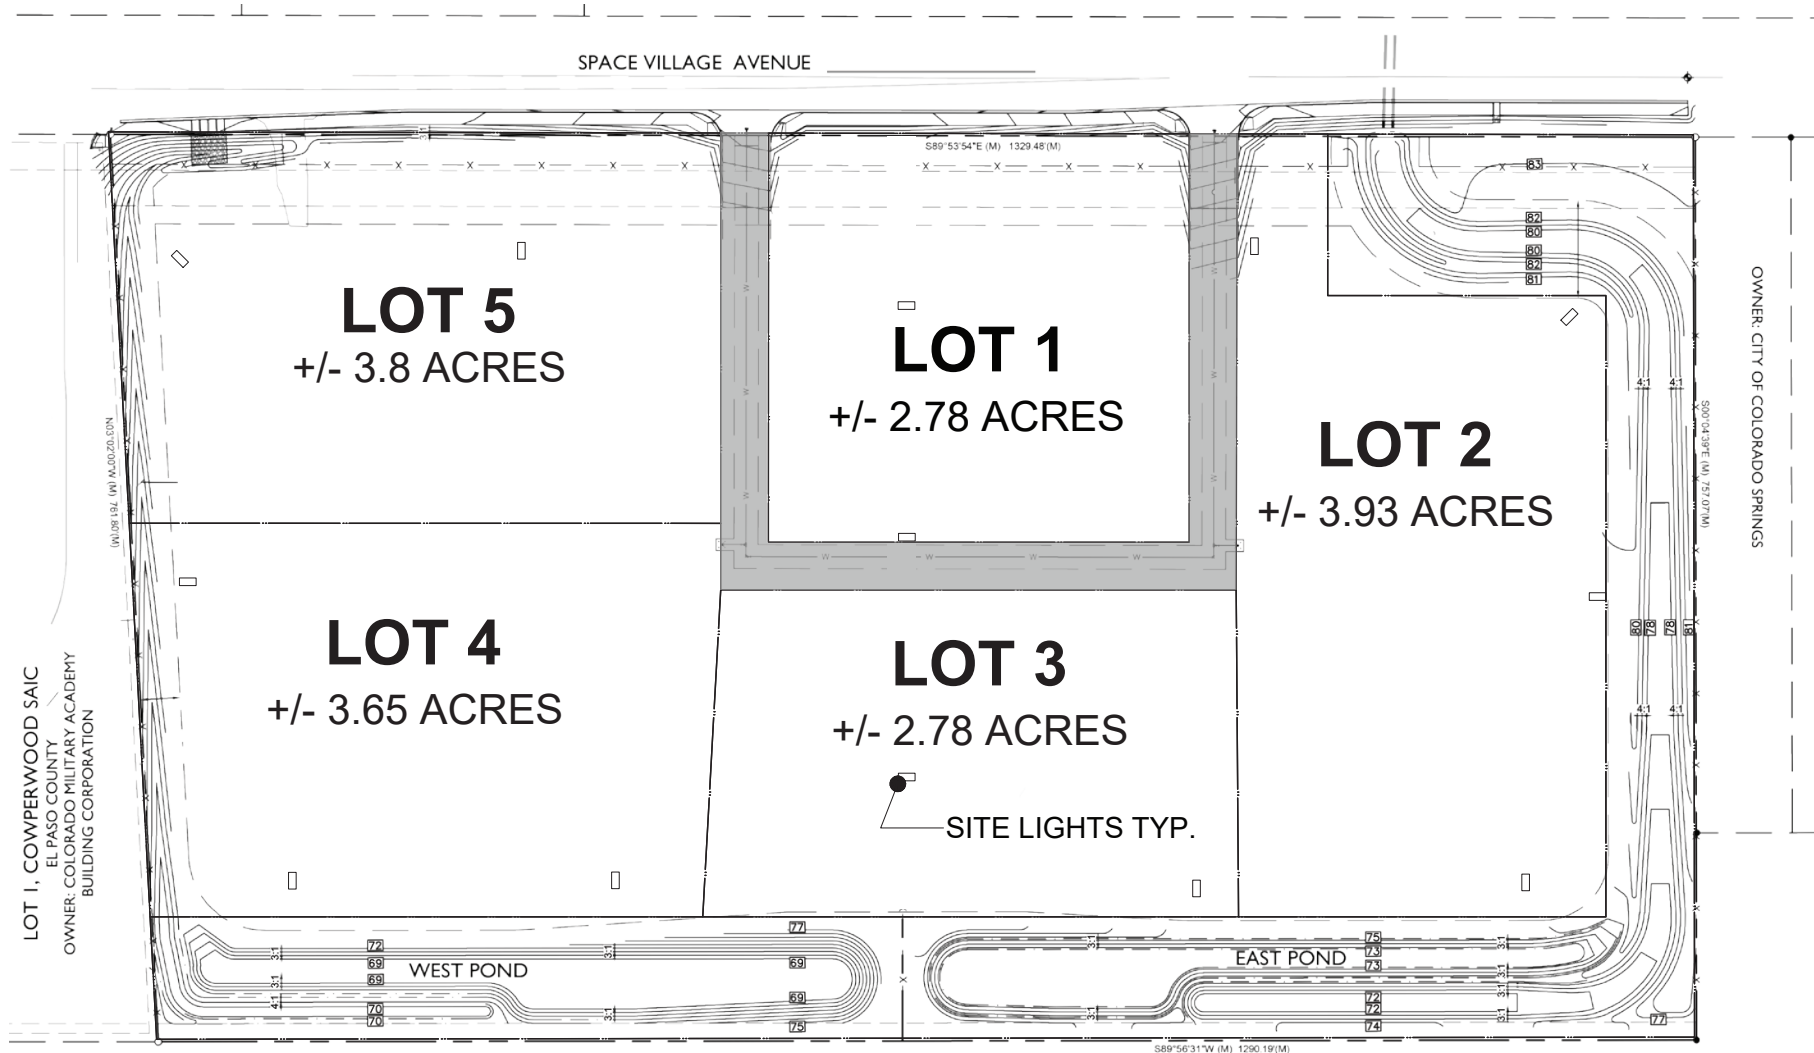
SPACE VILLAGE AVENUE

S89°53'54"E (M) 1329.48'(M)

LOT 5
+/- 3.8 ACRES

LOT 1
+/- 2.78 ACRES

LOT 2
+/- 3.93 ACRES

LOT 4
+/- 3.65 ACRES

LOT 3
+/- 2.78 ACRES

SITE LIGHTS TYP.

N03°02'00"W (M) 761.80'(M)

S00°04'39"E (M) 757.07'(M)

OWNER: CITY OF COLORADO SPRINGS

LOT 1, COWPERWOOD SAIC
EL PASO COUNTY
OWNER: COLORADO MILITARY ACADEMY
BUILDING CORPORATION

WEST POND

EAST POND

S89°56'31"W (M) 1290.19'(M)

83 82 80 80 82 81 80 78 78 81 72 69 70 70 77 69 69 75 75 73 73 72 72 74 77

3:1 4:1